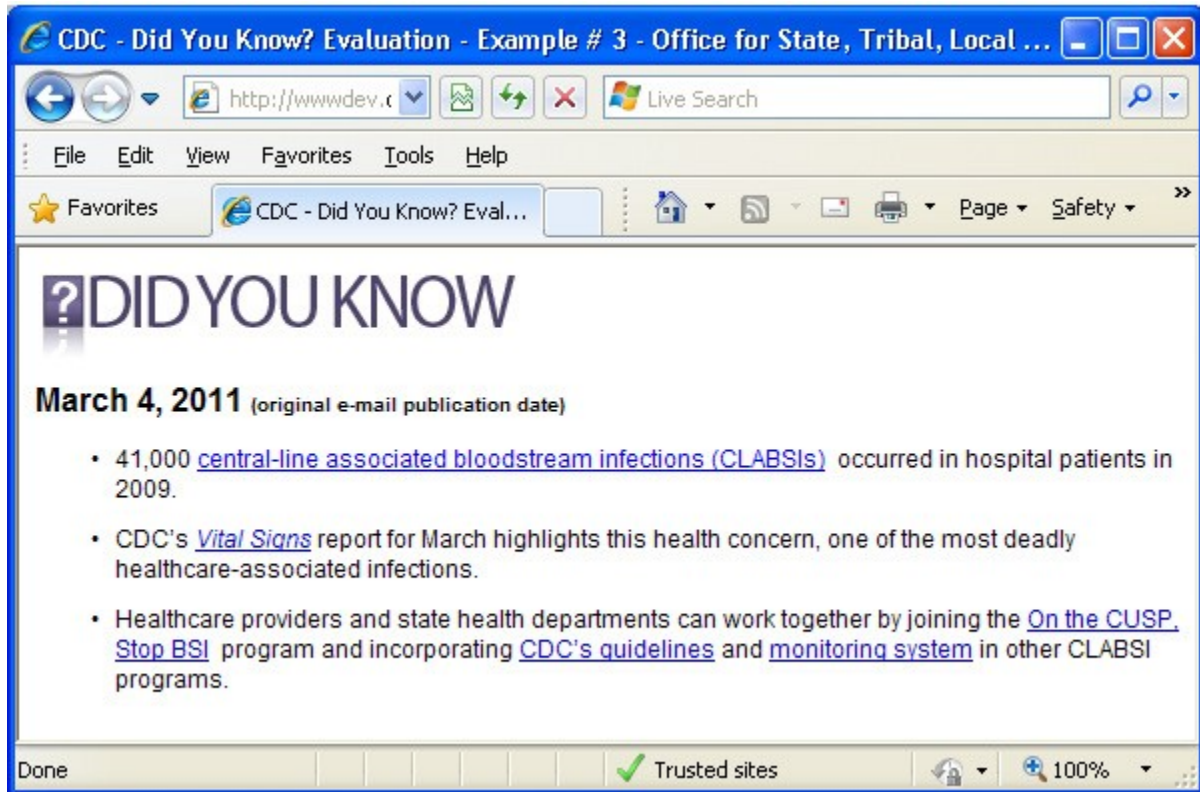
CDC - Did You Know? Evaluation - Example # 3 - Office for State, Tribal, Local ...

http://wwwdev.c

Live Search

File Edit View Favorites Tools Help

Favorites

CDC - Did You Know? Eval...

Page Safety

?DID YOU KNOW

March 4, 2011 (original e-mail publication date)

- 41,000 central-line associated bloodstream infections (CLABSIs) occurred in hospital patients in 2009.

- CDC's Vital Signs report for March highlights this health concern, one of the most deadly healthcare-associated infections.

- Healthcare providers and state health departments can work together by joining the On the CUSP, Stop BSI program and incorporating CDC's guidelines and monitoring system in other CLABSI programs.

Done

Trusted sites

100%